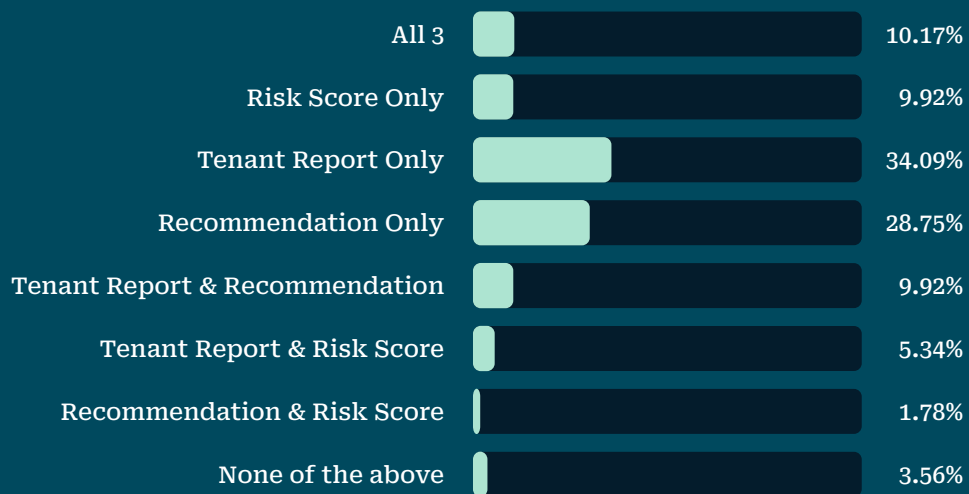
| | |
|---|---|
| All 3 | 10.17% |
| Risk Score Only | 9.92% |
| Tenant Report Only | 34.09% |
| Recommendation Only | 28.75% |
| Tenant Report & Recommendation | 9.92% |
| Tenant Report & Risk Score | 5.34% |
| Recommendation & Risk Score | 1.78% |
| None of the above | 3.56% |